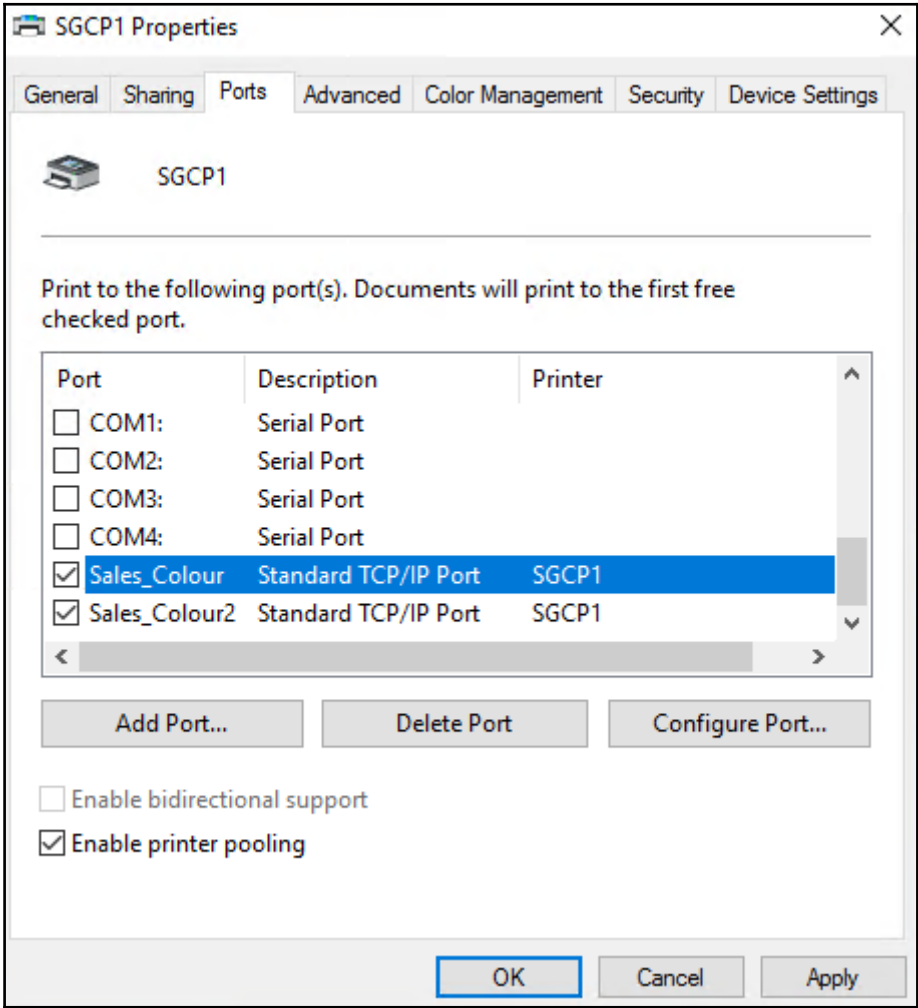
SGCP1 Properties

General | Sharing | Ports | Advanced | Color Management | Security | Device Settings

SGCP1

Print to the following port(s). Documents will print to the first free checked port.

| Port | Description | Printer |
|---|---|---|
| ☐ COM1: | Serial Port | |
| ☐ COM2: | Serial Port | |
| ☐ COM3: | Serial Port | |
| ☐ COM4: | Serial Port | |
| ☑ Sales_Colour | Standard TCP/IP Port | SGCP1 |
| ☑ Sales_Colour2 | Standard TCP/IP Port | SGCP1 |

Add Port... | Delete Port | Configure Port...

☐ Enable bidirectional support
☑ Enable printer pooling

OK | Cancel | Apply